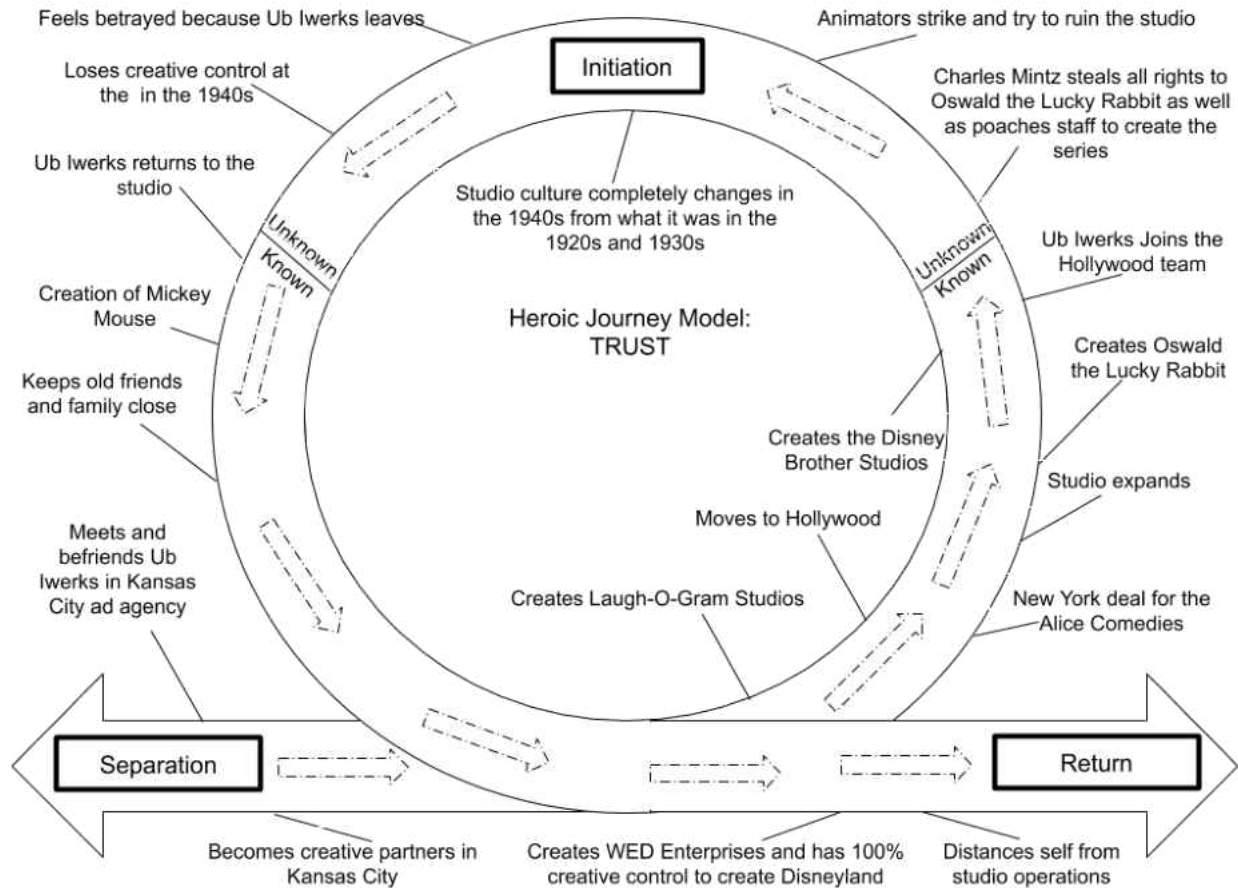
Feels betrayed because Ub Iwerks leaves

Animators strike and try to ruin the studio

Initiation

Loses creative control at the in the 1940s

Charles Mintz steals all rights to Oswald the Lucky Rabbit as well as poaches staff to create the series

Ub Iwerks returns to the studio

Studio culture completely changes in the 1940s from what it was in the 1920s and 1930s

Unknown
Known

Unknown
Known

Ub Iwerks Joins the Hollywood team

Creation of Mickey Mouse

Heroic Journey Model: TRUST

Creates Oswald the Lucky Rabbit

Keeps old friends and family close

Creates the Disney Brother Studios

Studio expands

Meets and befriends Ub Iwerks in Kansas City ad agency

Moves to Hollywood

Creates Laugh-O-Gram Studios

New York deal for the Alice Comedies

Separation

Return

Becomes creative partners in Kansas City

Creates WED Enterprises and has 100% creative control to create Disneyland

Distances self from studio operations